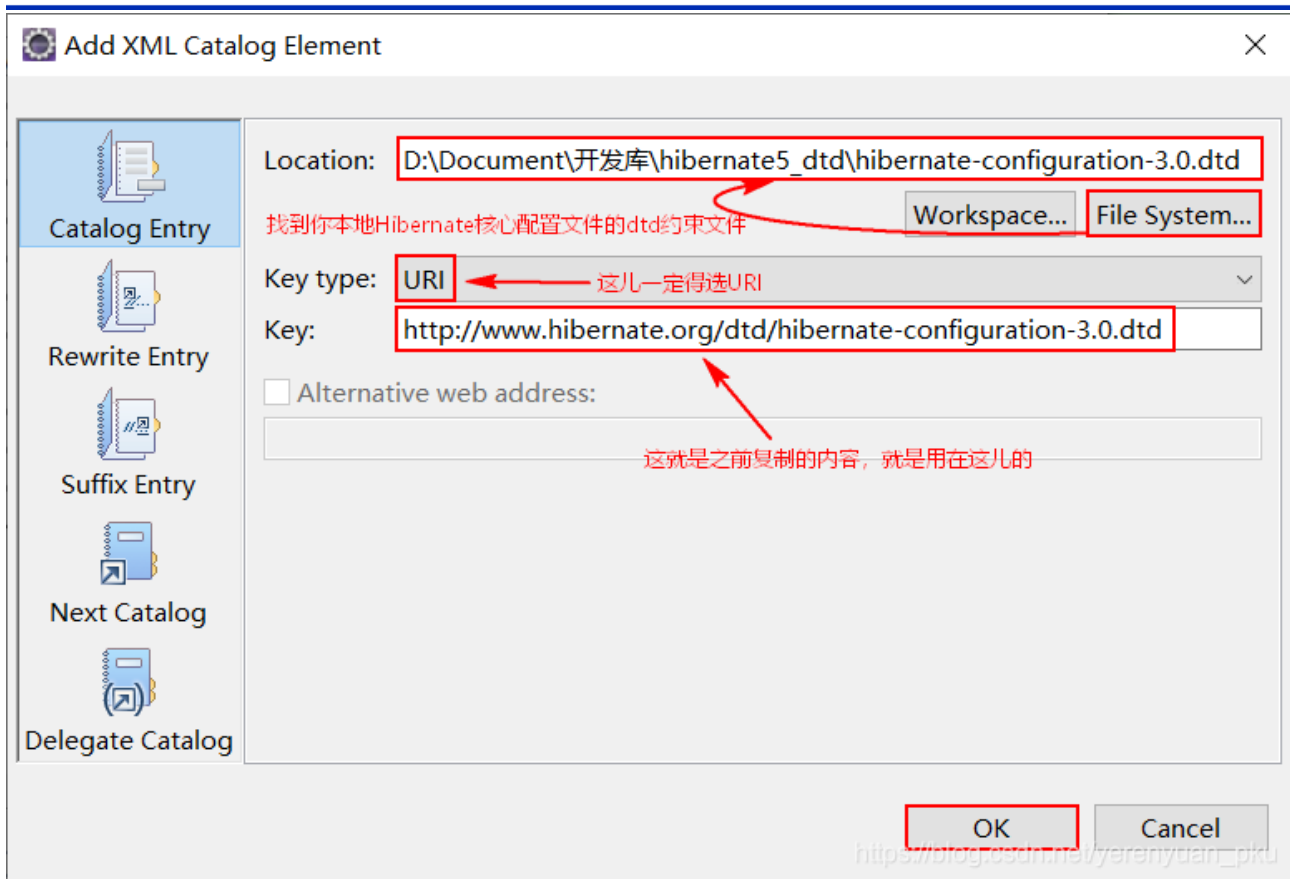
Add XML Catalog Element

Catalog Entry

Rewrite Entry

Suffix Entry

Next Catalog

Delegate Catalog

Location: D:\Document\开发库\hibernate5_dtd\hibernate-configuration-3.0.dtd

找到你本地Hibernate核心配置文件的dtd约束文件

Workspace... File System...

Key type: URI

这儿一定得选URI

Key: http://www.hibernate.org/dtd/hibernate-configuration-3.0.dtd

Alternative web address:

这就是之前复制的内容，就是用在这儿的

OK Cancel

https://blog.csdn.net/yerenyuan_pku